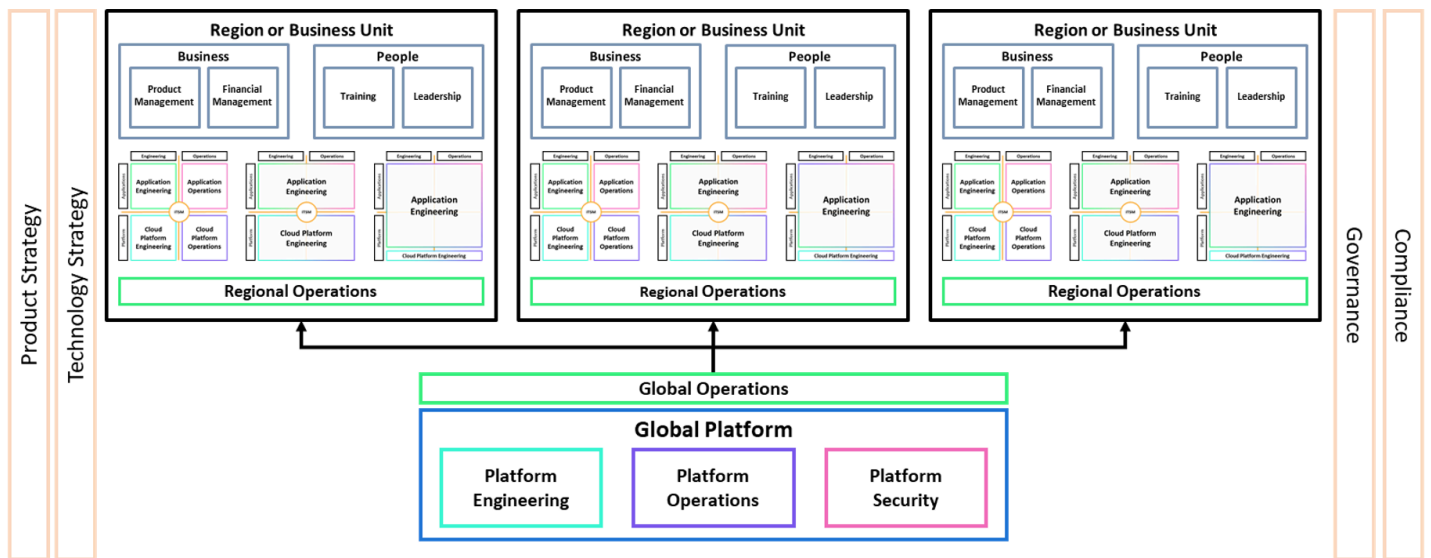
Product Strategy

Technology Strategy

Region or Business Unit

Business

Product Management

Financial Management

People

Training

Leadership

Engineering

Operations

Applications

Application Engineering

Application Operations

ITSM

Platform

Cloud Platform Engineering

Cloud Platform Operations

Engineering

Operations

Applications

Application Engineering

ITSM

Platform

Cloud Platform Engineering

Engineering

Operations

Applications

Application Engineering

Platform

Cloud Platform Engineering

Regional Operations

Region or Business Unit

Business

Product Management

Financial Management

People

Training

Leadership

Engineering

Operations

Applications

Application Engineering

Application Operations

ITSM

Platform

Cloud Platform Engineering

Cloud Platform Operations

Engineering

Operations

Applications

Application Engineering

ITSM

Platform

Cloud Platform Engineering

Engineering

Operations

Applications

Application Engineering

Platform

Cloud Platform Engineering

Regional Operations

Region or Business Unit

Business

Product Management

Financial Management

People

Training

Leadership

Engineering

Operations

Applications

Application Engineering

Application Operations

ITSM

Platform

Cloud Platform Engineering

Cloud Platform Operations

Engineering

Operations

Applications

Application Engineering

ITSM

Platform

Cloud Platform Engineering

Engineering

Operations

Applications

Application Engineering

Platform

Cloud Platform Engineering

Regional Operations

Governance

Compliance

Global Operations

Global Platform

Platform Engineering

Platform Operations

Platform Security